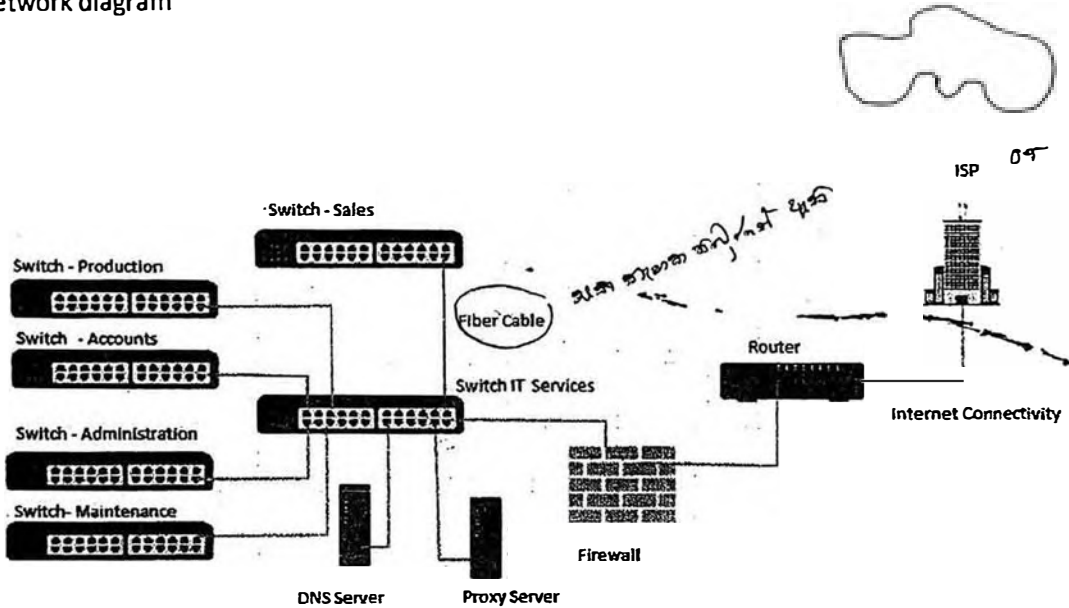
etwork diagram

ISP

·Switch - Sales

Switch - Production

Fiber Cable

Switch - Accounts

Router

Switch IT Services

Internet Connectivity

Switch - Administration

Switch- Maintenance

Firewall

DNS Server

Proxy Server

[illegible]

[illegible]